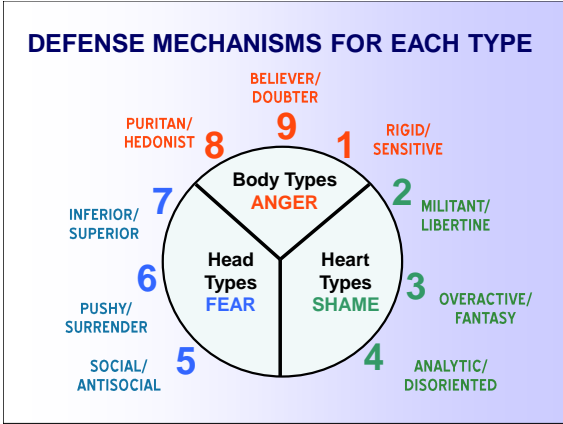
DEFENSE MECHANISMS FOR EACH TYPE

BELIEVER/
DOUBTER
9

PURITAN/
HEDONIST
8

1
RIGID/
SENSITIVE

Body Types
ANGER

7
INFERIOR/
SUPERIOR

2
MILITANT/
LIBERTINE

Head
Types
FEAR

Heart
Types
SHAME

6
PUSHY/
SURRENDER

3
OVERACTIVE/
FANTASY

5
SOCIAL/
ANTISOCIAL

4
ANALYTIC/
DISORIENTED